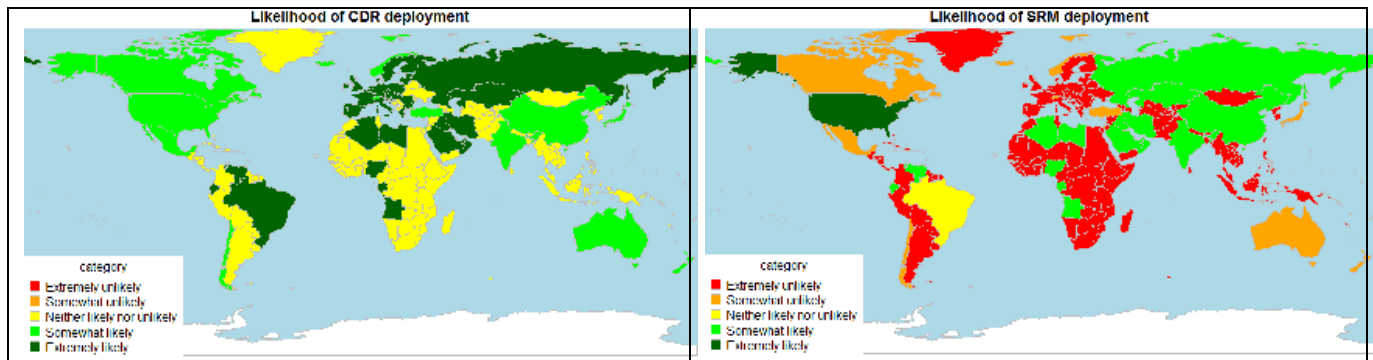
Likelihood of CDR deployment

category
Extremely unlikely
Somewhat unlikely
Neither likely nor unlikely
Somewhat likely
Extremely likely

Likelihood of SRM deployment

category
Extremely unlikely
Somewhat unlikely
Neither likely nor unlikely
Somewhat likely
Extremely likely